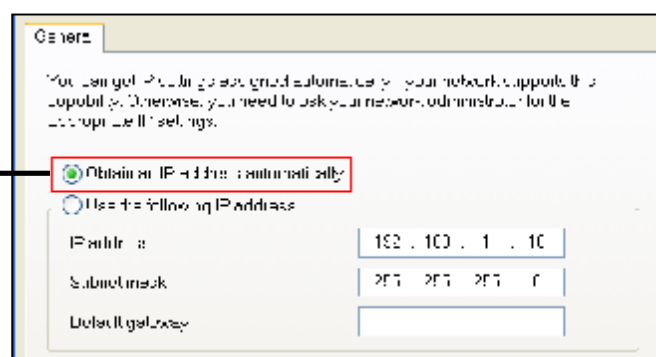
General

You can get IP settings assigned automatically if your network supports this capability. Otherwise, you need to ask your network administrator for the appropriate IP settings.

Obtain an IP address automatically

Use the following IP address:

IP address: 192 . 168 . 1 . 10

Subnet mask: 255 . 255 . 255 . 0

Default gateway: